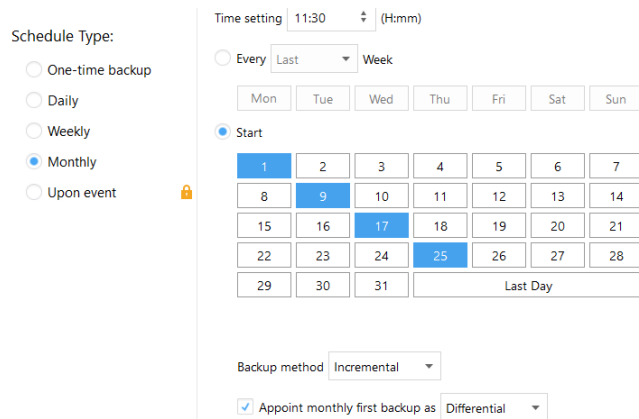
Schedule Type:

One-time backup

Daily

Weekly

Monthly

Upon event

Time setting 11:30 (H:mm)

Every Last Week

| Mon | Tue | Wed | Thu | Fri | Sat | Sun |
|---|---|---|---|---|---|---|

Start

| 1 | 2 | 3 | 4 | 5 | 6 | 7 |
|---|---|---|---|---|---|---|
| 8 | 9 | 10 | 11 | 12 | 13 | 14 |
| 15 | 16 | 17 | 18 | 19 | 20 | 21 |
| 22 | 23 | 24 | 25 | 26 | 27 | 28 |
| 29 | 30 | 31 | Last Day | | | |

Backup method Incremental

Appoint monthly first backup as Differential